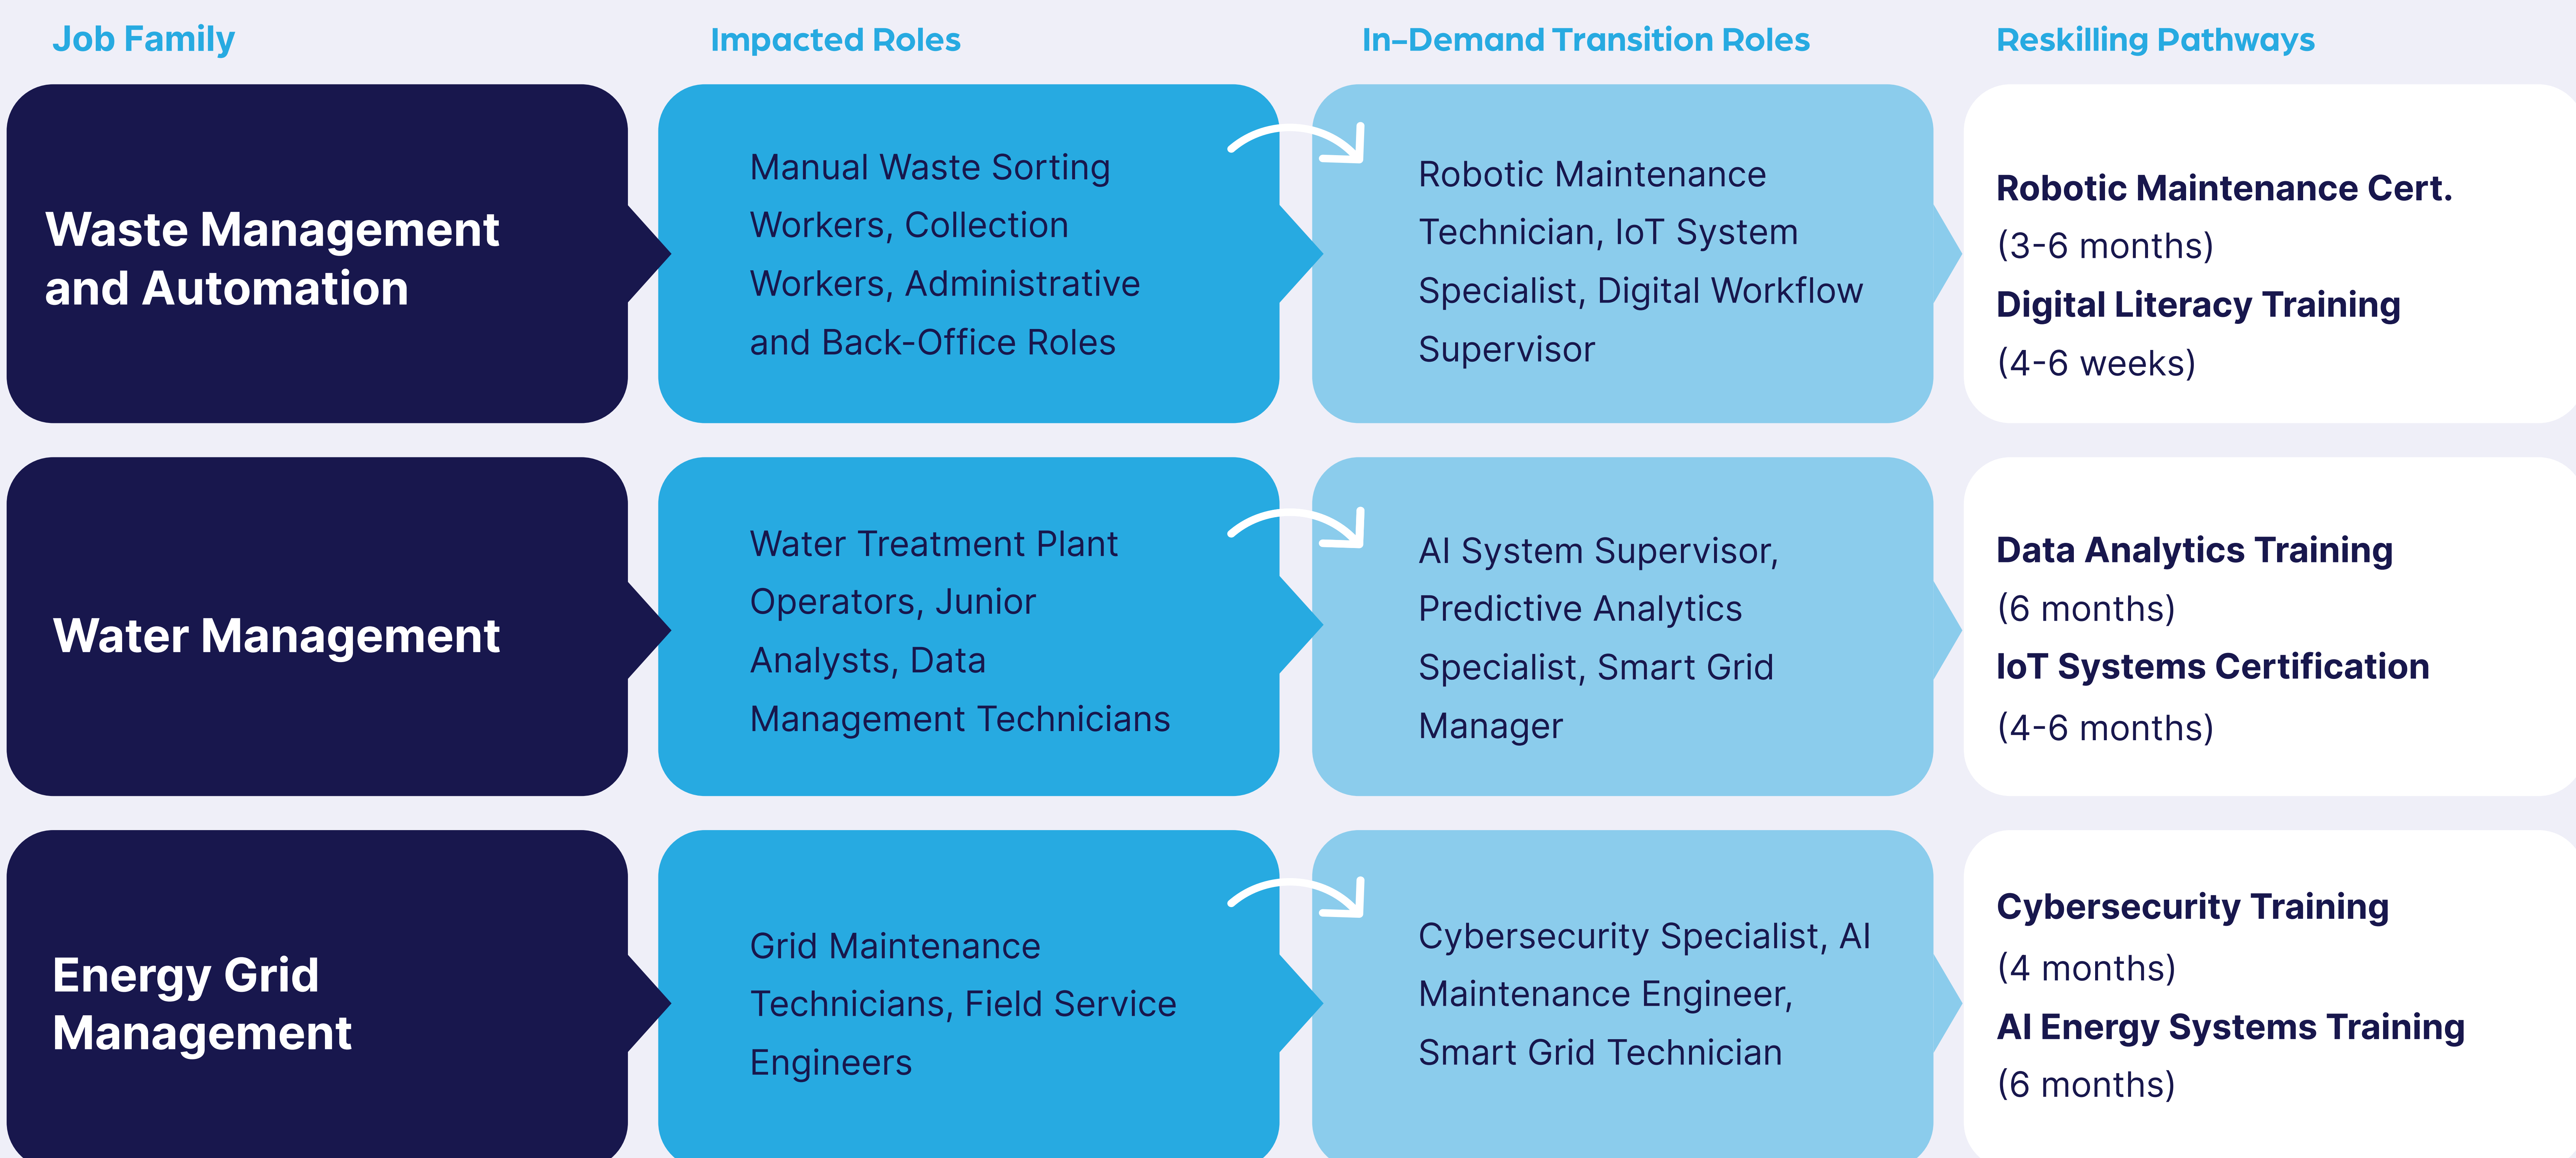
| Job Family | Impacted Roles | In–Demand Transition Roles | Reskilling Pathways |
|---|---|---|---|
| Waste Management and Automation | Manual Waste Sorting Workers, Collection Workers, Administrative and Back-Office Roles | Robotic Maintenance Technician, IoT System Specialist, Digital Workflow Supervisor | **Robotic Maintenance Cert.** (3-6 months) **Digital Literacy Training** (4-6 weeks) |
| Water Management | Water Treatment Plant Operators, Junior Analysts, Data Management Technicians | AI System Supervisor, Predictive Analytics Specialist, Smart Grid Manager | **Data Analytics Training** (6 months) **IoT Systems Certification** (4-6 months) |
| Energy Grid Management | Grid Maintenance Technicians, Field Service Engineers | Cybersecurity Specialist, AI Maintenance Engineer, Smart Grid Technician | **Cybersecurity Training** (4 months) **AI Energy Systems Training** (6 months) |